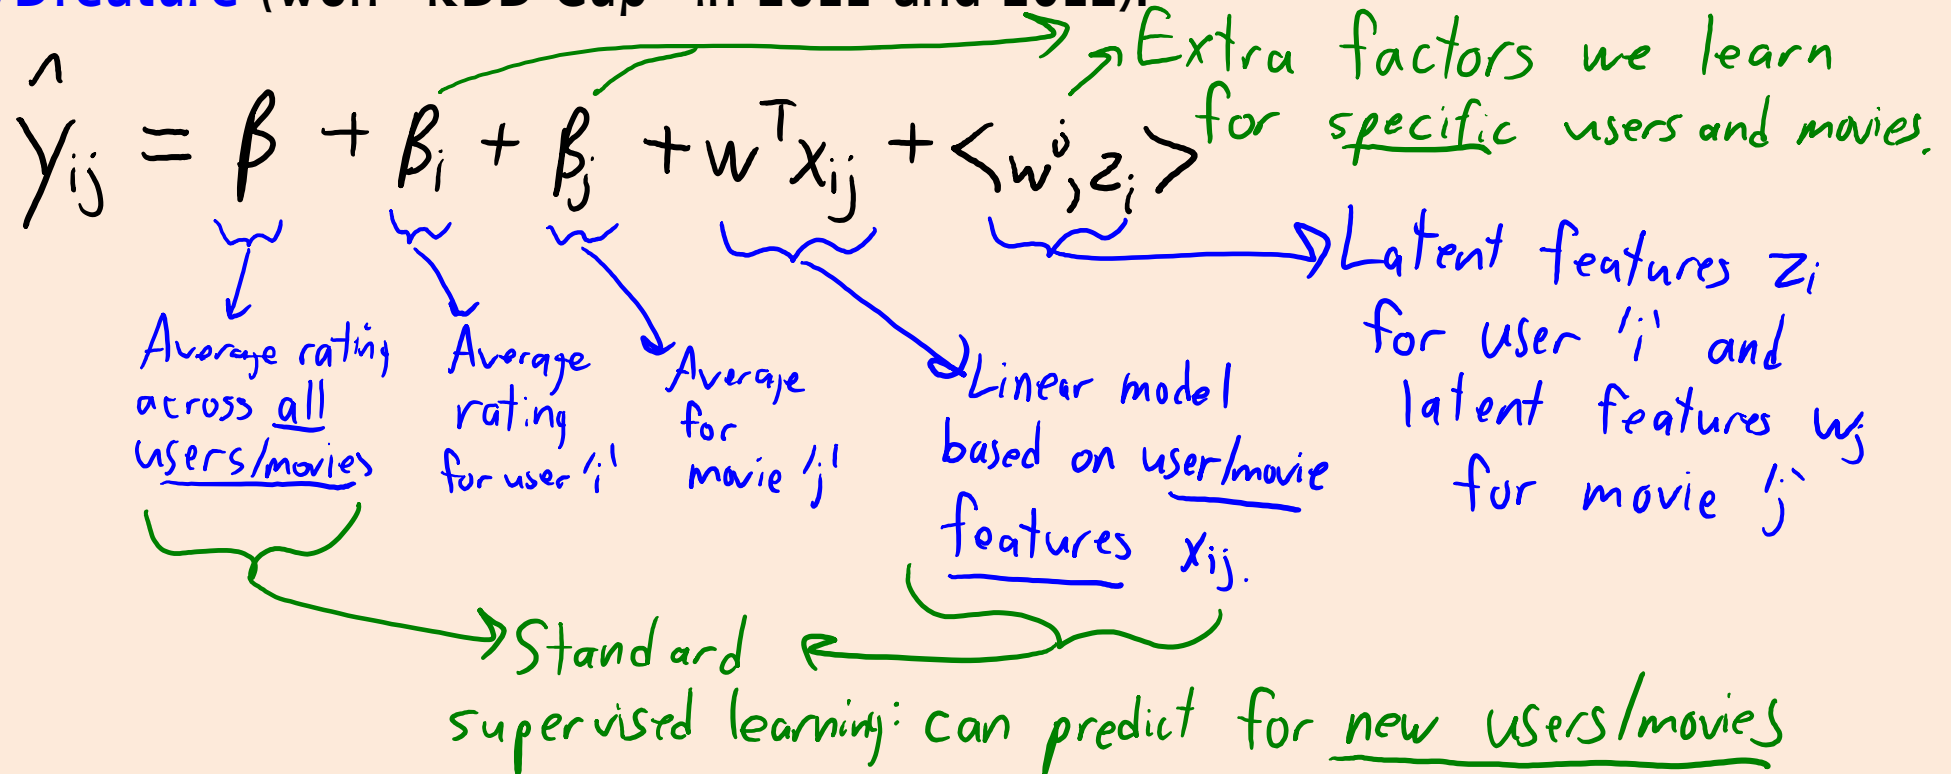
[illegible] (won "KDD Cup" in 2011 and 2012).

$\hat{y}_{ij} = \beta + \beta_i + \beta_j + w^T x_{ij} + \langle w^j, z_i \rangle$

Extra factors we learn for specific users and movies.

Average rating across all users/movies

Average rating for user 'i'

Average for movie 'j'

Linear model based on user/movie features $x_{ij}$.

Latent features $z_i$ for user 'i' and latent features $w_j$ for movie 'j'

Standard supervised learning: can predict for new users/movies